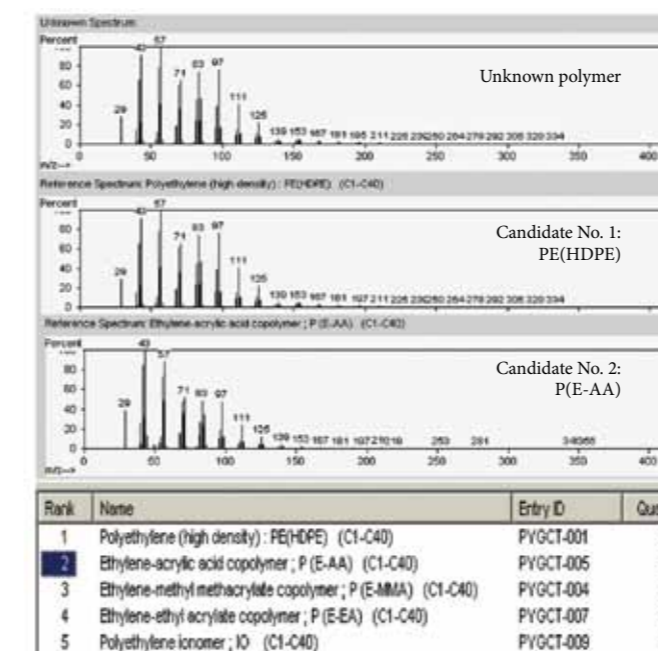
Unknown Spectrum
Percent
80
60
40
20
0
29
43
57
71
83
97
111
125
139 153 167 181 195 211 225 239250 264 278 292 306 320 334
Unknown polymer
m/z-->
0 50 100 150 200 250 300 350 400

Reference Spectrum: Polyethylene (high density) : PE(HDPE) (C1-C40)
Percent
80
60
40
20
0
29
43
57
71
83
97
111
125
139 153 167 181 197 211 225 239250 264 278 292 306 320 334
Candidate No. 1: PE(HDPE)

Reference Spectrum: Ethylene-acrylic acid copolymer ; P (E-AA) (C1-C40)
Percent
80
60
40
20
0
29
43
57
71
83
97
111
125
139 153 167 181 197 211 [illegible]
253
281
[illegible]
Candidate No. 2: P(E-AA)
m/z-->
0 50 100 150 200 250 300 350 400

| Rank | Name | Entry ID | Qu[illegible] |
|---|---|---|---|
| 1 | Polyethylene (high density) : PE(HDPE) (C1-C40) | PYGCT-001 | |
| 2 | Ethylene-acrylic acid copolymer ; P (E-AA) (C1-C40) | PYGCT-005 | |
| 3 | Ethylene-methyl methacrylate copolymer ; P (E-MMA) (C1-C40) | PYGCT-004 | |
| 4 | Ethylene-ethyl acrylate copolymer ; P (E-EA) (C1-C40) | PYGCT-007 | |
| 5 | Polyethylene ionomer ; IO (C1-C40) | PYGCT-009 | |